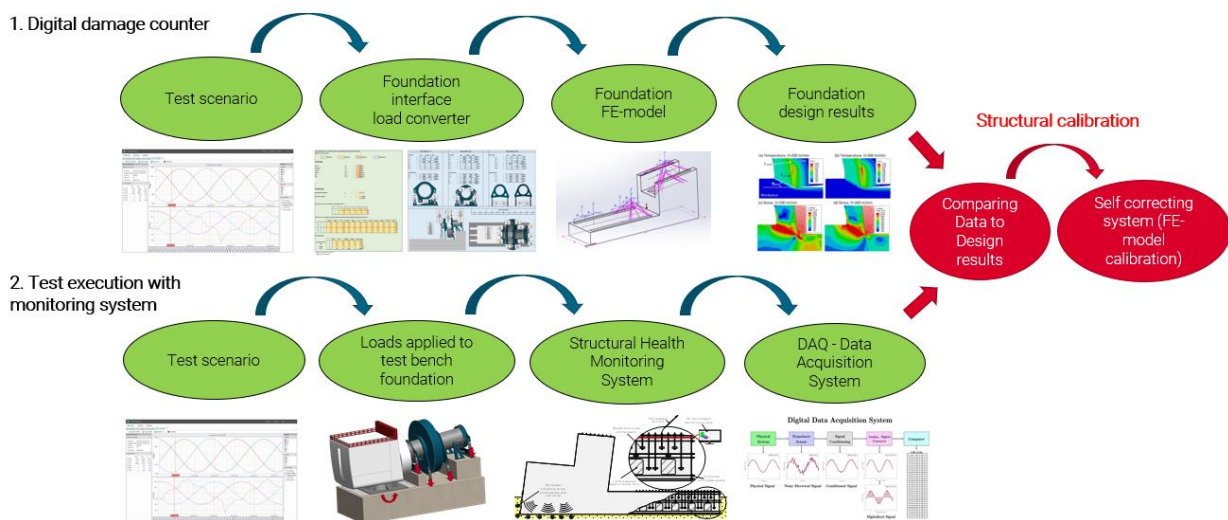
1. Digital damage counter

Test scenario

Foundation interface load converter

Foundation FE-model

Foundation design results

Structural calibration

Comparing Data to Design results

Self correcting system (FE-model calibration)

2. Test execution with monitoring system

Test scenario

Loads applied to test bench foundation

Structural Health Monitoring System

DAQ - Data Acquisition System

Digital Data Acquisition System

Physical System

Transducer Sensor

Signal Conditioning

Analog - Digital Converter

Computer

Physical Signal

Noisy Electrical Signal

Conditioned Signal

Digitalized Signal